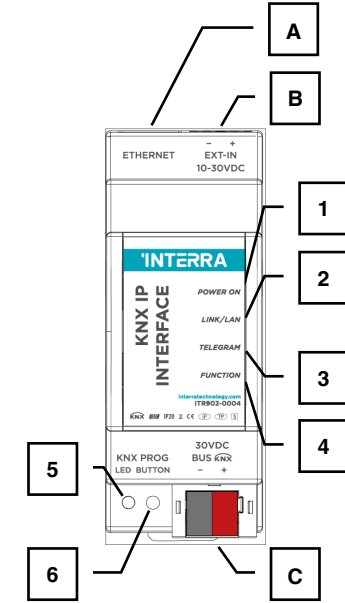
A

B

ETHERNET

– +
EXT-IN
10-30VDC

1

2

3

4

'INTERRA

KNX IP INTERFACE

POWER ON

LINK/LAN

TELEGRAM

FUNCTION

interratechnology.com
ITR902-0004

KNX IP20 CE

5

6

KNX PROG
LED BUTTON

30VDC
BUS KNX
– +

C